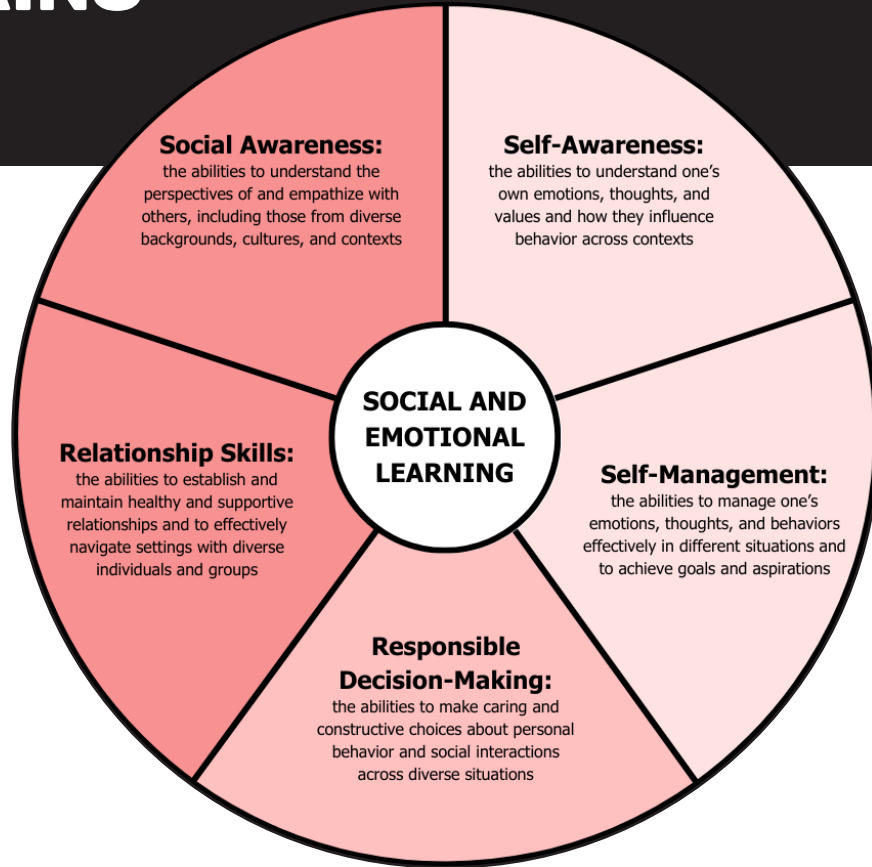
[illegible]

Social Awareness:
the abilities to understand the perspectives of and empathize with others, including those from diverse backgrounds, cultures, and contexts

Self-Awareness:
the abilities to understand one's own emotions, thoughts, and values and how they influence behavior across contexts

SOCIAL AND EMOTIONAL LEARNING

Relationship Skills:
the abilities to establish and maintain healthy and supportive relationships and to effectively navigate settings with diverse individuals and groups

Self-Management:
the abilities to manage one's emotions, thoughts, and behaviors effectively in different situations and to achieve goals and aspirations

Responsible Decision-Making:
the abilities to make caring and constructive choices about personal behavior and social interactions across diverse situations